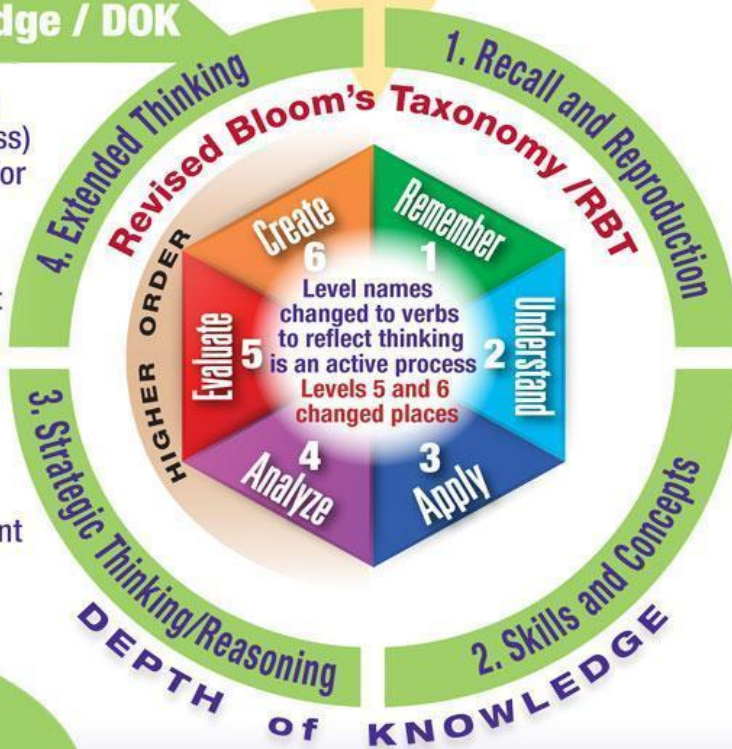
dge / DOK

ss)
or

nt

4. Extended Thinking

1. Recall and Reproduction

Revised Bloom's Taxonomy /RBT

Create
6

Remember
1

HIGHER ORDER

Level names changed to verbs to reflect thinking is an active process
Levels 5 and 6 changed places

Evaluate
5

Understand
2

4
Analyze

3
Apply

3. Strategic Thinking/Reasoning

2. Skills and Concepts

DEPTH of KNOWLEDGE